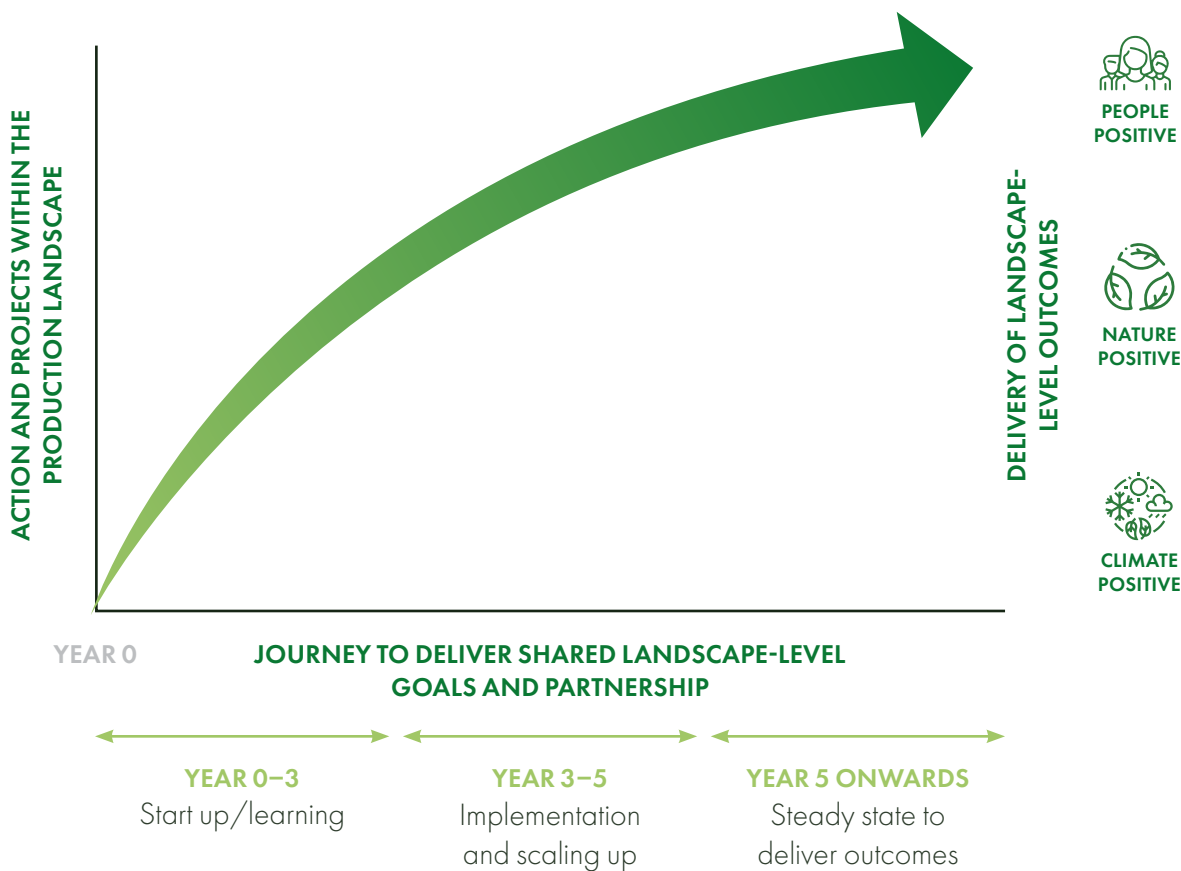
ACTION AND PROJECTS WITHIN THE PRODUCTION LANDSCAPE

DELIVERY OF LANDSCAPE-LEVEL OUTCOMES

PEOPLE POSITIVE

NATURE POSITIVE

CLIMATE POSITIVE

YEAR 0

JOURNEY TO DELIVER SHARED LANDSCAPE-LEVEL GOALS AND PARTNERSHIP

YEAR 0–3
Start up/learning

YEAR 3–5
Implementation and scaling up

YEAR 5 ONWARDS
Steady state to deliver outcomes